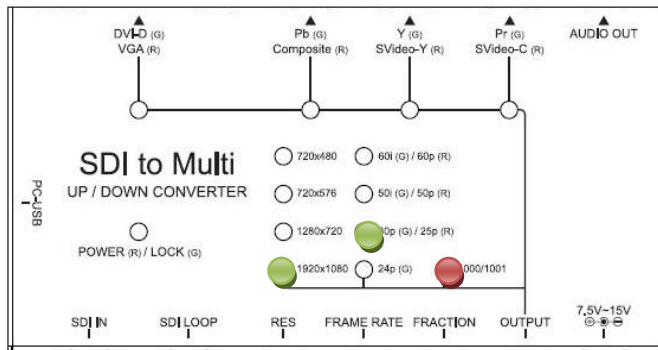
DVI-D (G)
VGA (R)

Pb (G)
Composite (R)

Y (G)
SVideo-Y (R)

Pr (G)
SVideo-C (R)

AUDIO OUT

SDI to Multi
UP / DOWN CONVERTER

POWER (R) / LOCK (G)

PC-USB

720x480
720x576
1280x720
1920x1080

60i (G) / 60p (R)
50i (G) / 50p (R)
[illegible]0p (G) / 25p (R)
24p (G)
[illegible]000/1001

SDI IN
SDI LOOP
RES
FRAME RATE
FRACTION
OUTPUT
7.5V~15V